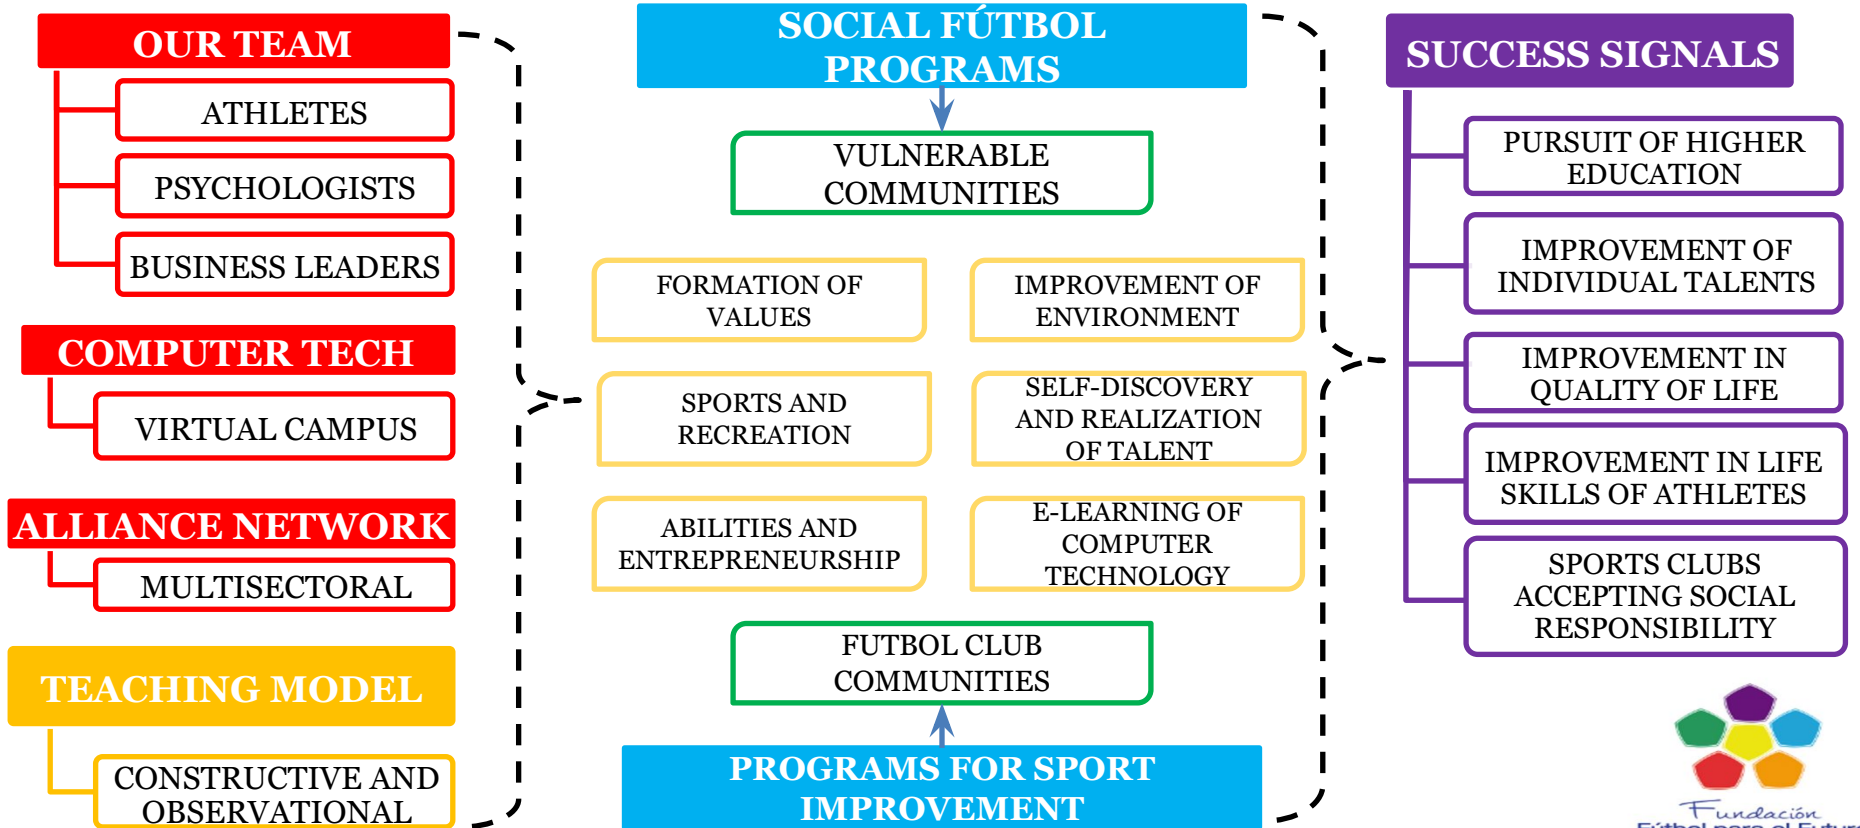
OUR TEAM

ATHLETES

PSYCHOLOGISTS

BUSINESS LEADERS

COMPUTER TECH

VIRTUAL CAMPUS

ALLIANCE NETWORK

MULTISECTORAL

TEACHING MODEL

CONSTRUCTIVE AND OBSERVATIONAL

SOCIAL FÚTBOL PROGRAMS

VULNERABLE COMMUNITIES

FORMATION OF VALUES

IMPROVEMENT OF ENVIRONMENT

SPORTS AND RECREATION

SELF-DISCOVERY AND REALIZATION OF TALENT

ABILITIES AND ENTREPRENEURSHIP

E-LEARNING OF COMPUTER TECHNOLOGY

FUTBOL CLUB COMMUNITIES

PROGRAMS FOR SPORT IMPROVEMENT

SUCCESS SIGNALS

PURSUIT OF HIGHER EDUCATION

IMPROVEMENT OF INDIVIDUAL TALENTS

IMPROVEMENT IN QUALITY OF LIFE

IMPROVEMENT IN LIFE SKILLS OF ATHLETES

SPORTS CLUBS ACCEPTING SOCIAL RESPONSIBILITY

Fundación
Fútbol para el Futuro